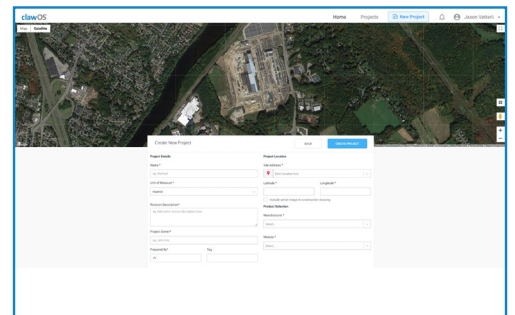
clawOS

Home Projects New Project Jason Vettori

Map Satellite

Create New Project

Back Create Project

Project Details

Name *

My Website

Unit of Measure *

Imperial

Revision Description *

My Website revision description here

Project Owner *

My Website

Prepared By *

Tag

Project Location

Site Address *

Start location here

Latitude *

Longitude *

Include whole image in construction drawing

Product Selection

Manufacturer *

Select

Module *

Select